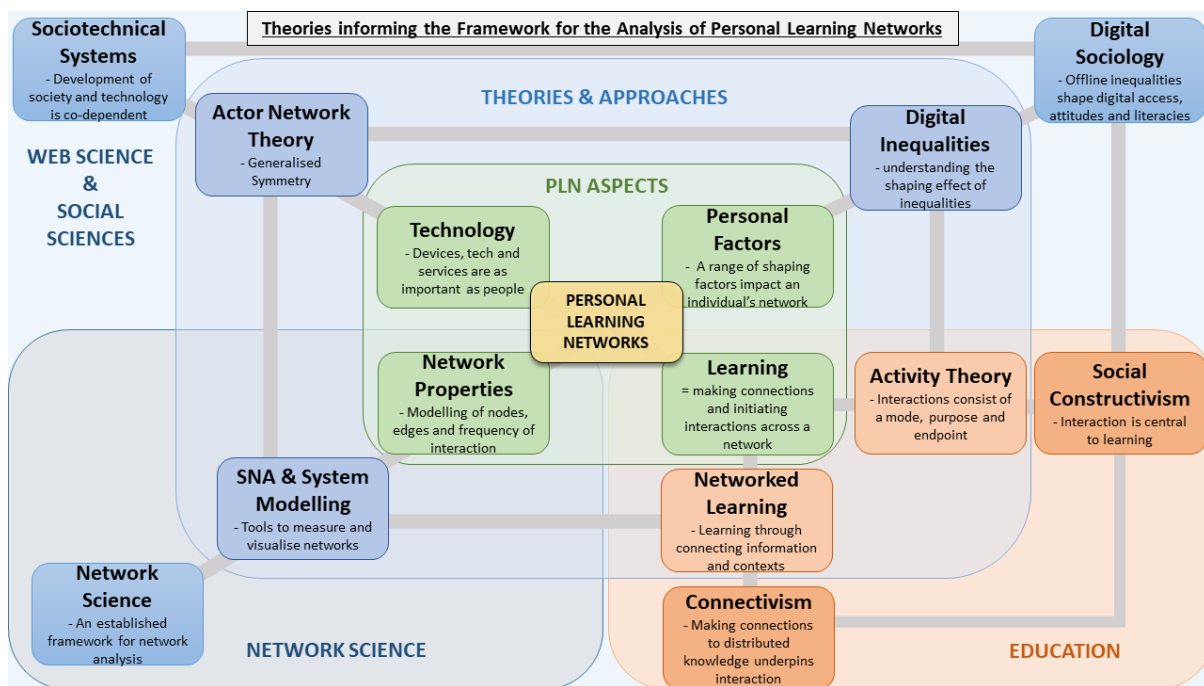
Theories informing the Framework for the Analysis of Personal Learning Networks

Sociotechnical Systems
- Development of society and technology is co-dependent

Digital Sociology
- Offline inequalities shape digital access, attitudes and literacies

THEORIES & APPROACHES

Actor Network Theory
- Generalised Symmetry

Digital Inequalities
- understanding the shaping effect of inequalities

WEB SCIENCE & SOCIAL SCIENCES

PLN ASPECTS

Technology
- Devices, tech and services are as important as people

Personal Factors
- A range of shaping factors impact an individual's network

PERSONAL LEARNING NETWORKS

Network Properties
- Modelling of nodes, edges and frequency of interaction

Learning
= making connections and initiating interactions across a network

Activity Theory
- Interactions consist of a mode, purpose and endpoint

Social Constructivism
- Interaction is central to learning

SNA & System Modelling
- Tools to measure and visualise networks

Networked Learning
- Learning through connecting information and contexts

Network Science
- An established framework for network analysis

Connectivism
- Making connections to distributed knowledge underpins interaction

NETWORK SCIENCE

EDUCATION